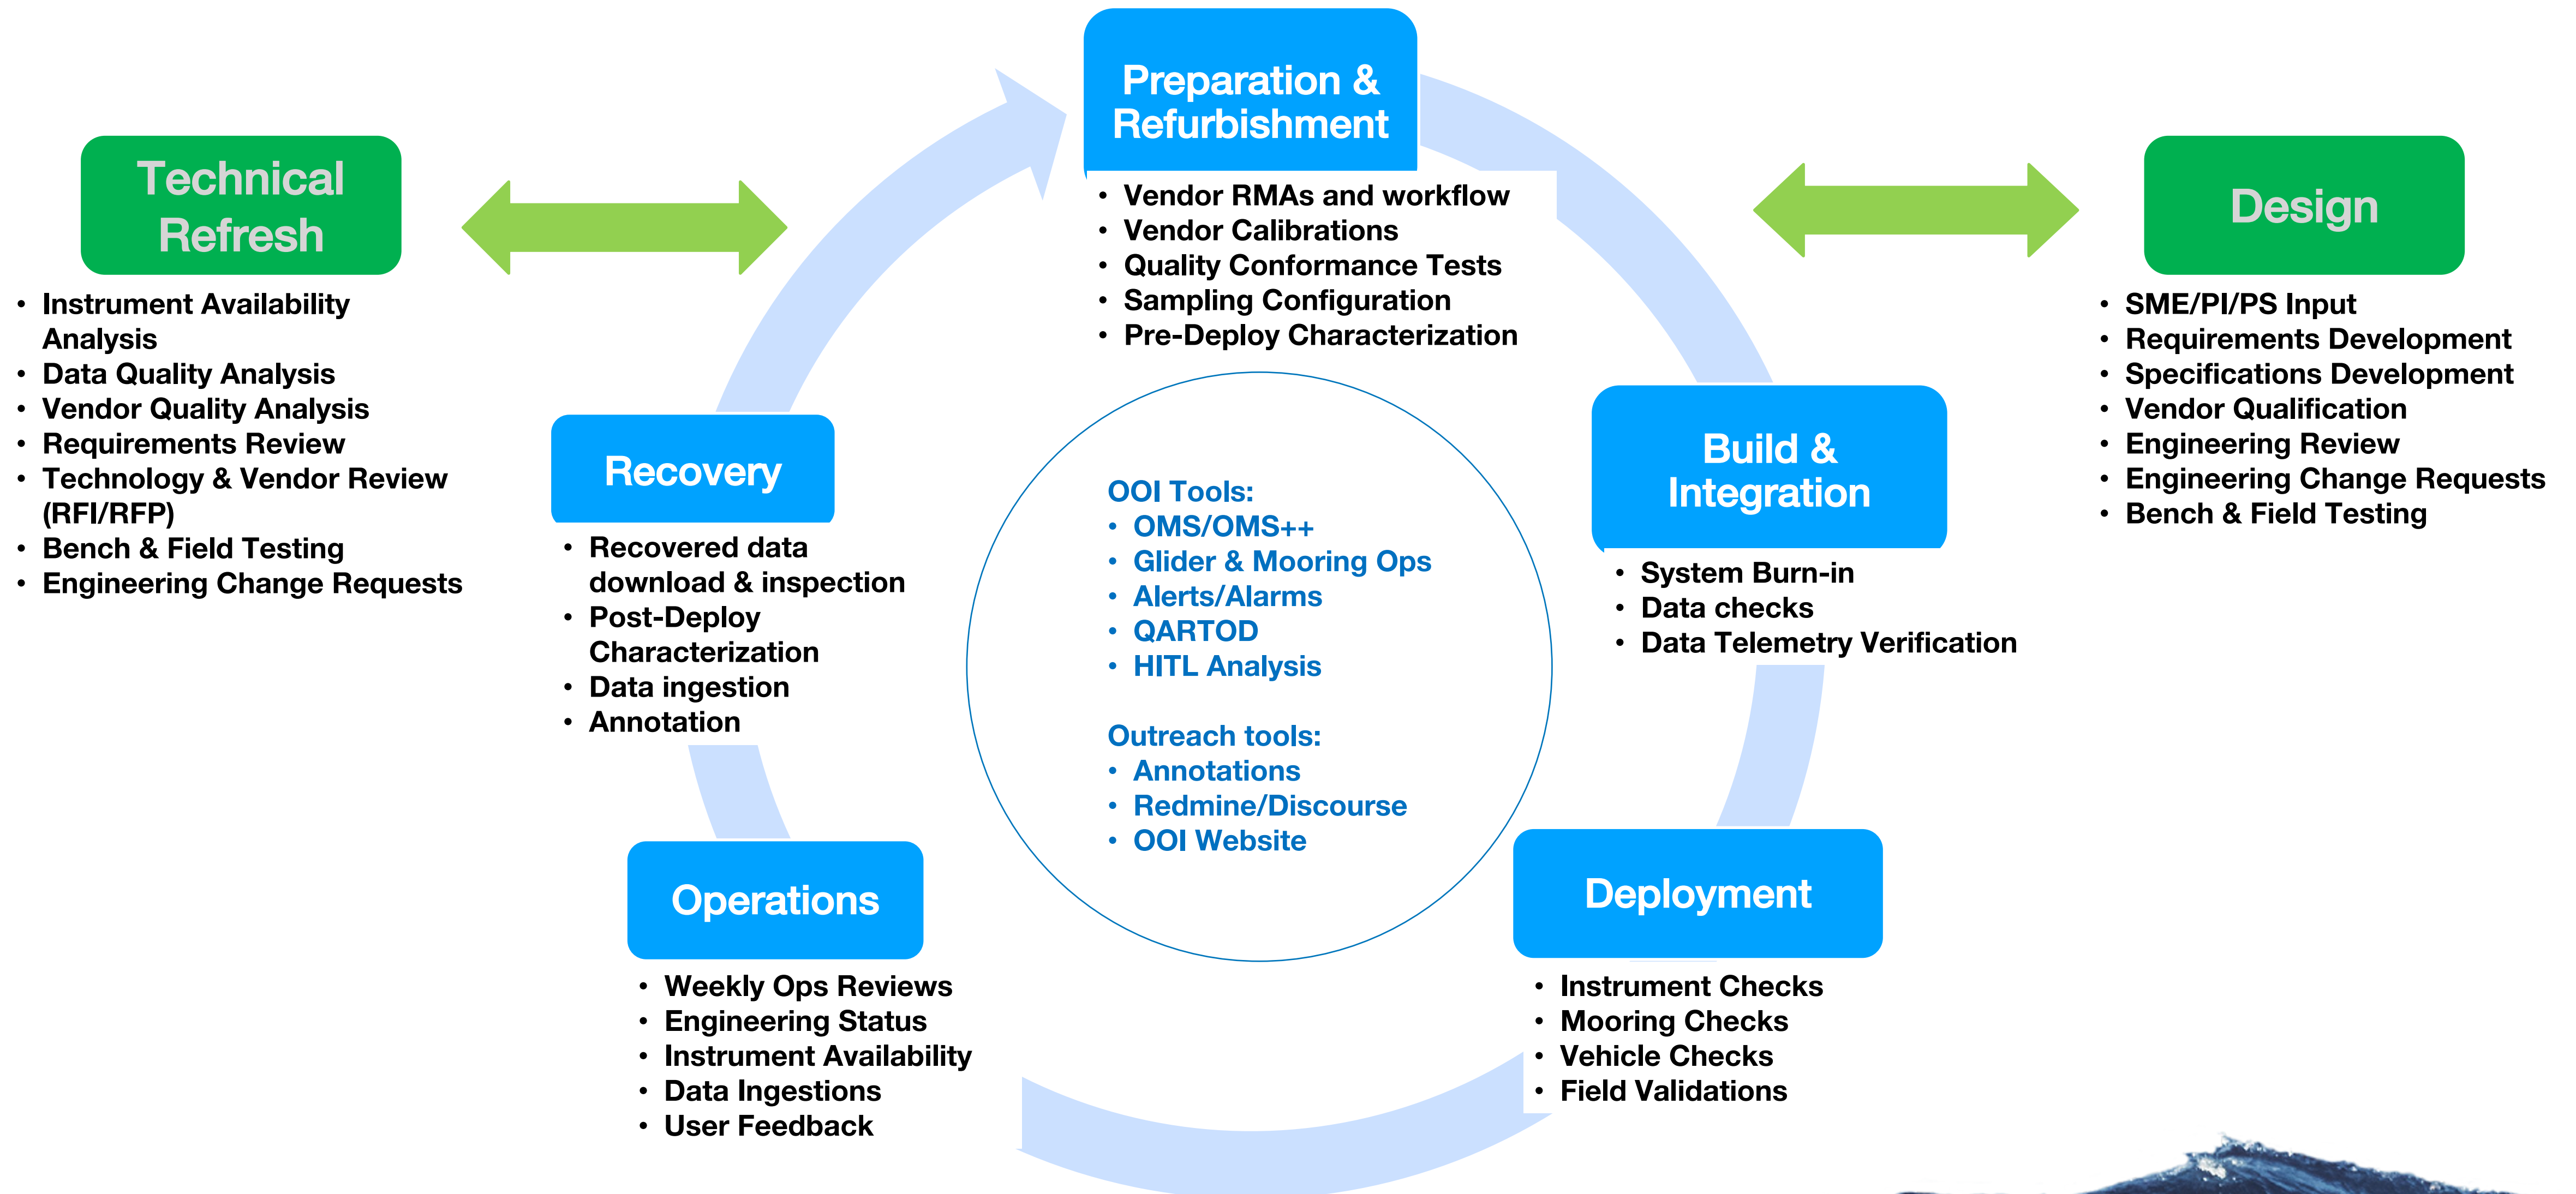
Technical Refresh

- Instrument Availability Analysis
- Data Quality Analysis
- Vendor Quality Analysis
- Requirements Review
- Technology & Vendor Review (RFI/RFP)
- Bench & Field Testing
- Engineering Change Requests

Preparation & Refurbishment

- Vendor RMAs and workflow
- Vendor Calibrations
- Quality Conformance Tests
- Sampling Configuration
- Pre-Deploy Characterization

Design

- SME/PI/PS Input
- Requirements Development
- Specifications Development
- Vendor Qualification
- Engineering Review
- Engineering Change Requests
- Bench & Field Testing

Recovery

- Recovered data download & inspection
- Post-Deploy Characterization
- Data ingestion
- Annotation

OOI Tools:
- OMS/OMS++
- Glider & Mooring Ops
- Alerts/Alarms
- QARTOD
- HITL Analysis

Outreach tools:
- Annotations
- Redmine/Discourse
- OOI Website

Build & Integration

- System Burn-in
- Data checks
- Data Telemetry Verification

Operations

- Weekly Ops Reviews
- Engineering Status
- Instrument Availability
- Data Ingestions
- User Feedback

Deployment

- Instrument Checks
- Mooring Checks
- Vehicle Checks
- Field Validations